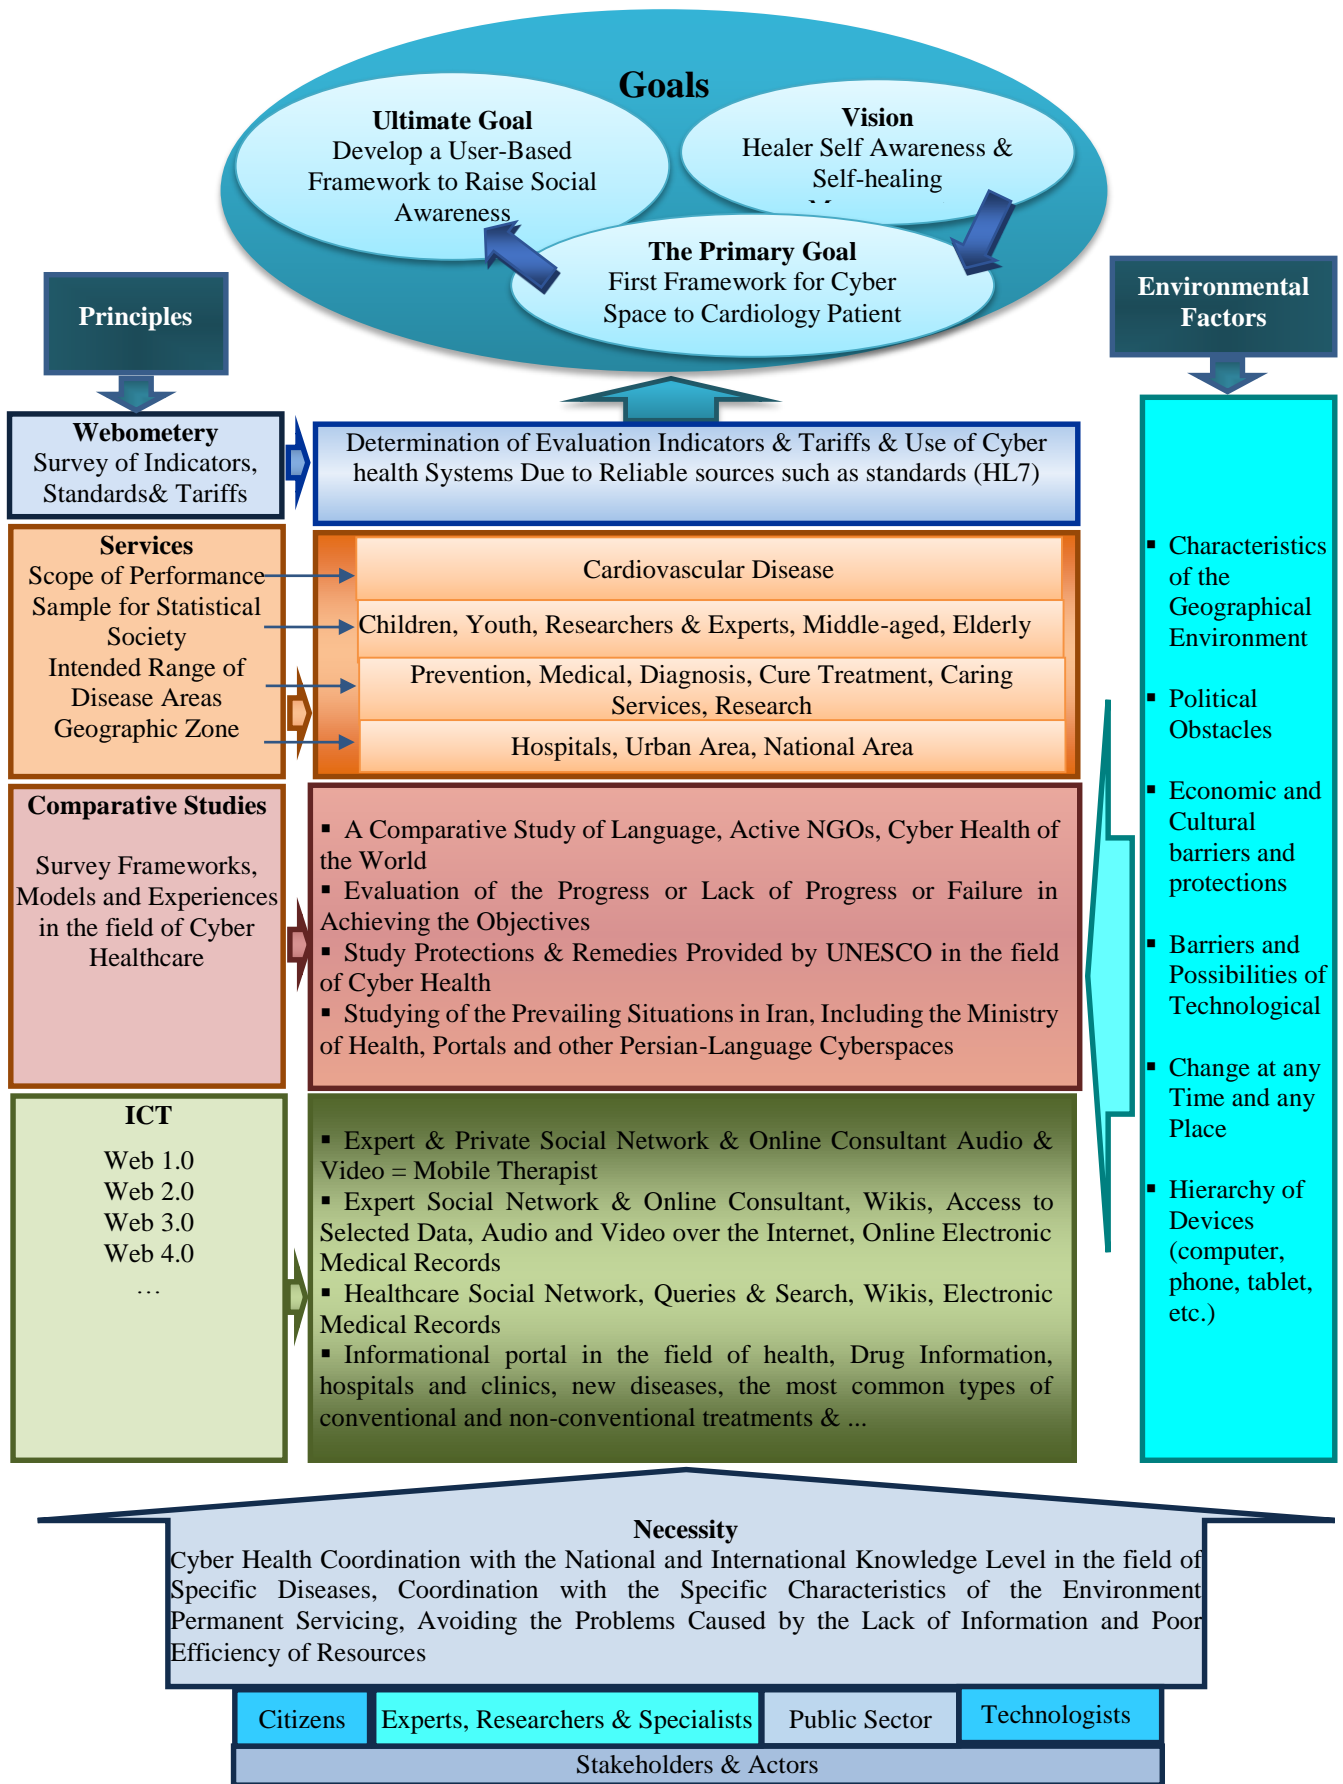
Goals

Ultimate Goal
Develop a User-Based Framework to Raise Social Awareness

Vision
Healer Self Awareness & Self-healing

The Primary Goal
First Framework for Cyber Space to Cardiology Patient

Principles

Environmental Factors

Webometery
Survey of Indicators, Standards& Tariffs

Determination of Evaluation Indicators & Tariffs & Use of Cyber health Systems Due to Reliable sources such as standards (HL7)

Services
Scope of Performance
Sample for Statistical Society
Intended Range of Disease Areas
Geographic Zone

Cardiovascular Disease

Children, Youth, Researchers & Experts, Middle-aged, Elderly

Prevention, Medical, Diagnosis, Cure Treatment, Caring Services, Research

Hospitals, Urban Area, National Area

Comparative Studies

Survey Frameworks, Models and Experiences in the field of Cyber Healthcare

▪ A Comparative Study of Language, Active NGOs, Cyber Health of the World
▪ Evaluation of the Progress or Lack of Progress or Failure in Achieving the Objectives
▪ Study Protections & Remedies Provided by UNESCO in the field of Cyber Health
▪ Studying of the Prevailing Situations in Iran, Including the Ministry of Health, Portals and other Persian-Language Cyberspaces

ICT
Web 1.0
Web 2.0
Web 3.0
Web 4.0
…

▪ Expert & Private Social Network & Online Consultant Audio & Video = Mobile Therapist
▪ Expert Social Network & Online Consultant, Wikis, Access to Selected Data, Audio and Video over the Internet, Online Electronic Medical Records
▪ Healthcare Social Network, Queries & Search, Wikis, Electronic Medical Records
▪ Informational portal in the field of health, Drug Information, hospitals and clinics, new diseases, the most common types of conventional and non-conventional treatments & ...

▪ Characteristics of the Geographical Environment
▪ Political Obstacles
▪ Economic and Cultural barriers and protections
▪ Barriers and Possibilities of Technological
▪ Change at any Time and any Place
▪ Hierarchy of Devices (computer, phone, tablet, etc.)

Necessity
Cyber Health Coordination with the National and International Knowledge Level in the field of Specific Diseases, Coordination with the Specific Characteristics of the Environment Permanent Servicing, Avoiding the Problems Caused by the Lack of Information and Poor Efficiency of Resources

Citizens | Experts, Researchers & Specialists | Public Sector | Technologists
Stakeholders & Actors